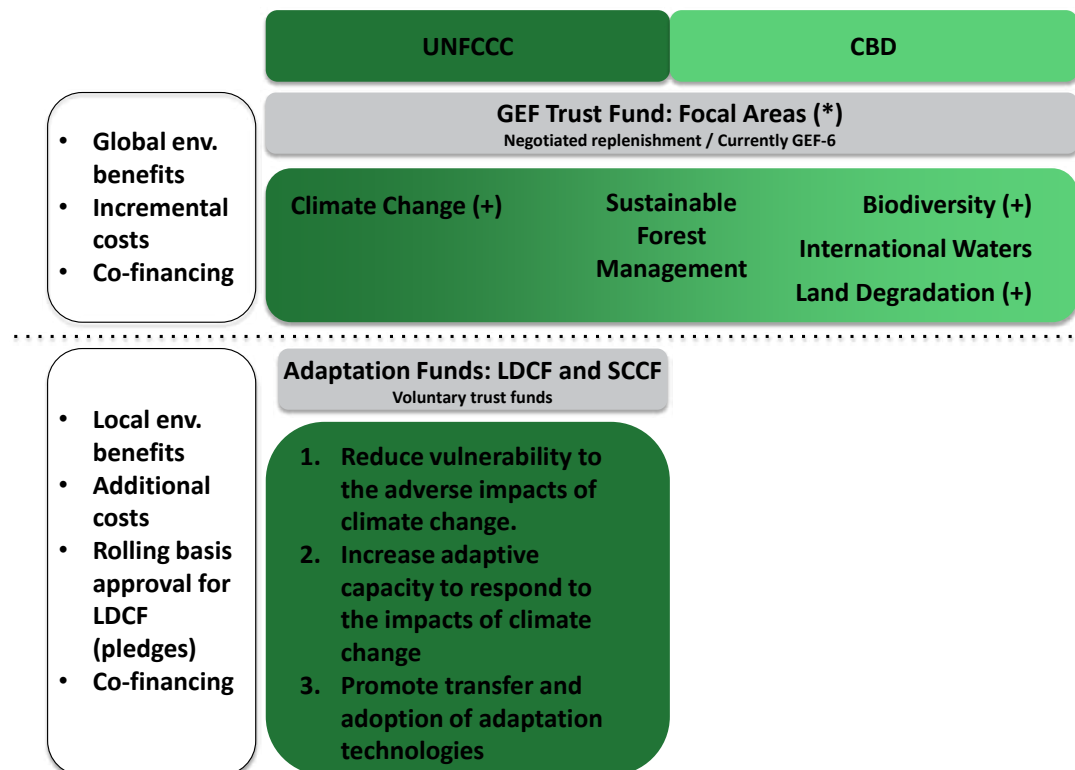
UNFCCC

CBD

GEF Trust Fund: Focal Areas (*)
Negotiated replenishment / Currently GEF-6

- Global env. benefits
- Incremental costs
- Co-financing

Climate Change (+)

Sustainable Forest Management

Biodiversity (+)
International Waters
Land Degradation (+)

Adaptation Funds: LDCF and SCCF
Voluntary trust funds

- Local env. benefits
- Additional costs
- Rolling basis approval for LDCF (pledges)
- Co-financing

1. Reduce vulnerability to the adverse impacts of climate change.
2. Increase adaptive capacity to respond to the impacts of climate change
3. Promote transfer and adoption of adaptation technologies